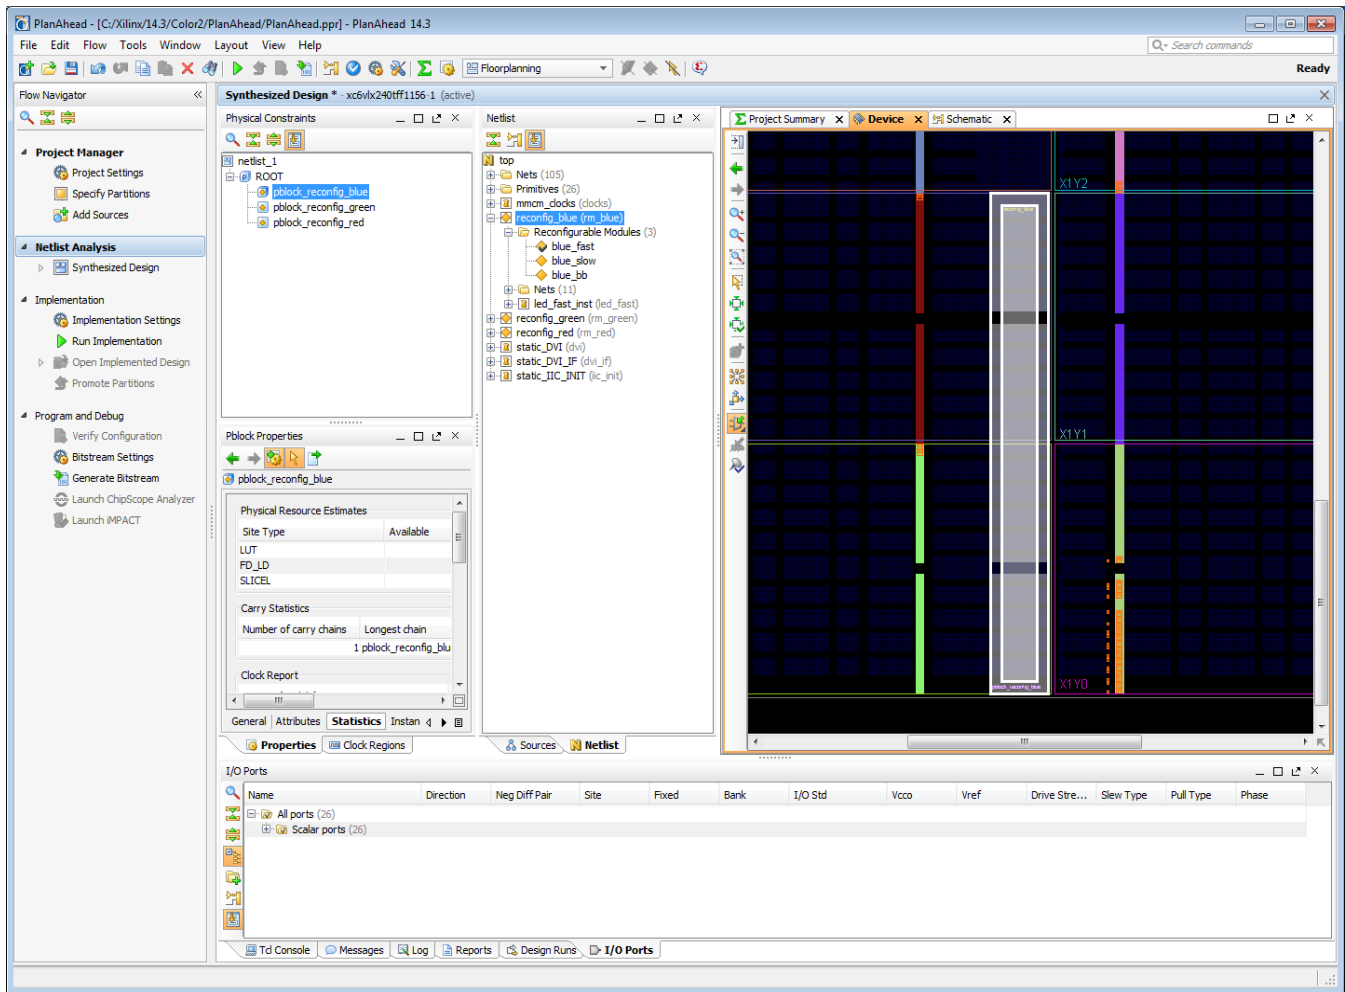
PlanAhead - [C:/Xilinx/14.3/Color2/PlanAhead/PlanAhead.ppr] - PlanAhead 14.3

File Edit Flow Tools Window Layout View Help

Search commands

Floorplanning

Ready

Flow Navigator

Project Manager
Project Settings
Specify Partitions
Add Sources

Netlist Analysis
Synthesized Design

Implementation
Implementation Settings
Run Implementation
Open Implemented Design
Promote Partitions

Program and Debug
Verify Configuration
Bitstream Settings
Generate Bitstream
Launch ChipScope Analyzer
Launch iMPACT

Synthesized Design * - xc6vlx240tff1156-1 (active)

Physical Constraints

netlist_1
ROOT
pblock_reconfig_blue
pblock_reconfig_green
pblock_reconfig_red

Pblock Properties

pblock_reconfig_blue

Physical Resource Estimates

| Site Type | Available |
|---|---|
| LUT | |
| FD_LD | |
| SLICEL | |

Carry Statistics

| Number of carry chains | Longest chain |
|---|---|
| | 1 pblock_reconfig_blu |

Clock Report

General Attributes Statistics Instan

Properties Clock Regions

Netlist

top
Nets (105)
Primitives (26)
mmcm_clocks (clocks)
reconfig_blue (rm_blue)
Reconfigurable Modules (3)
blue_fast
blue_slow
blue_bb
Nets (11)
led_fast_inst (led_fast)
reconfig_green (rm_green)
reconfig_red (rm_red)
static_DVI (dvi)
static_DVI_IF (dvi_if)
static_IIC_INIT (iic_init)

Sources Netlist

Project Summary Device Schematic

X1Y2
X1Y1
X1Y0

I/O Ports

| Name | Direction | Neg Diff Pair | Site | Fixed | Bank | I/O Std | Vcco | Vref | Drive Stre... | Slew Type | Pull Type | Phase |
|---|---|---|---|---|---|---|---|---|---|---|---|---|
| All ports (26) | | | | | | | | | | | | |
| Scalar ports (26) | | | | | | | | | | | | |

Tcl Console Messages Log Reports Design Runs I/O Ports